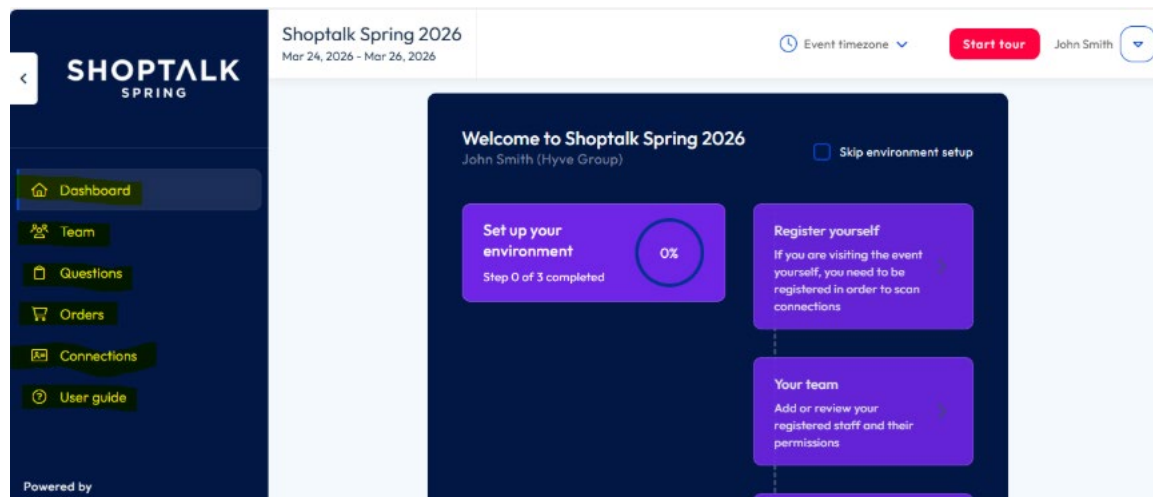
SHOPTALK SPRING

Dashboard
Team
Questions
Orders
Connections
User guide

Powered by

Shoptalk Spring 2026
Mar 24, 2026 - Mar 26, 2026

Event timezone

Start tour

John Smith

Welcome to Shoptalk Spring 2026
John Smith (Hyve Group)

Skip environment setup

Set up your environment
Step 0 of 3 completed

0%

Register yourself
If you are visiting the event yourself, you need to be registered in order to scan connections

Your team
Add or review your registered staff and their permissions